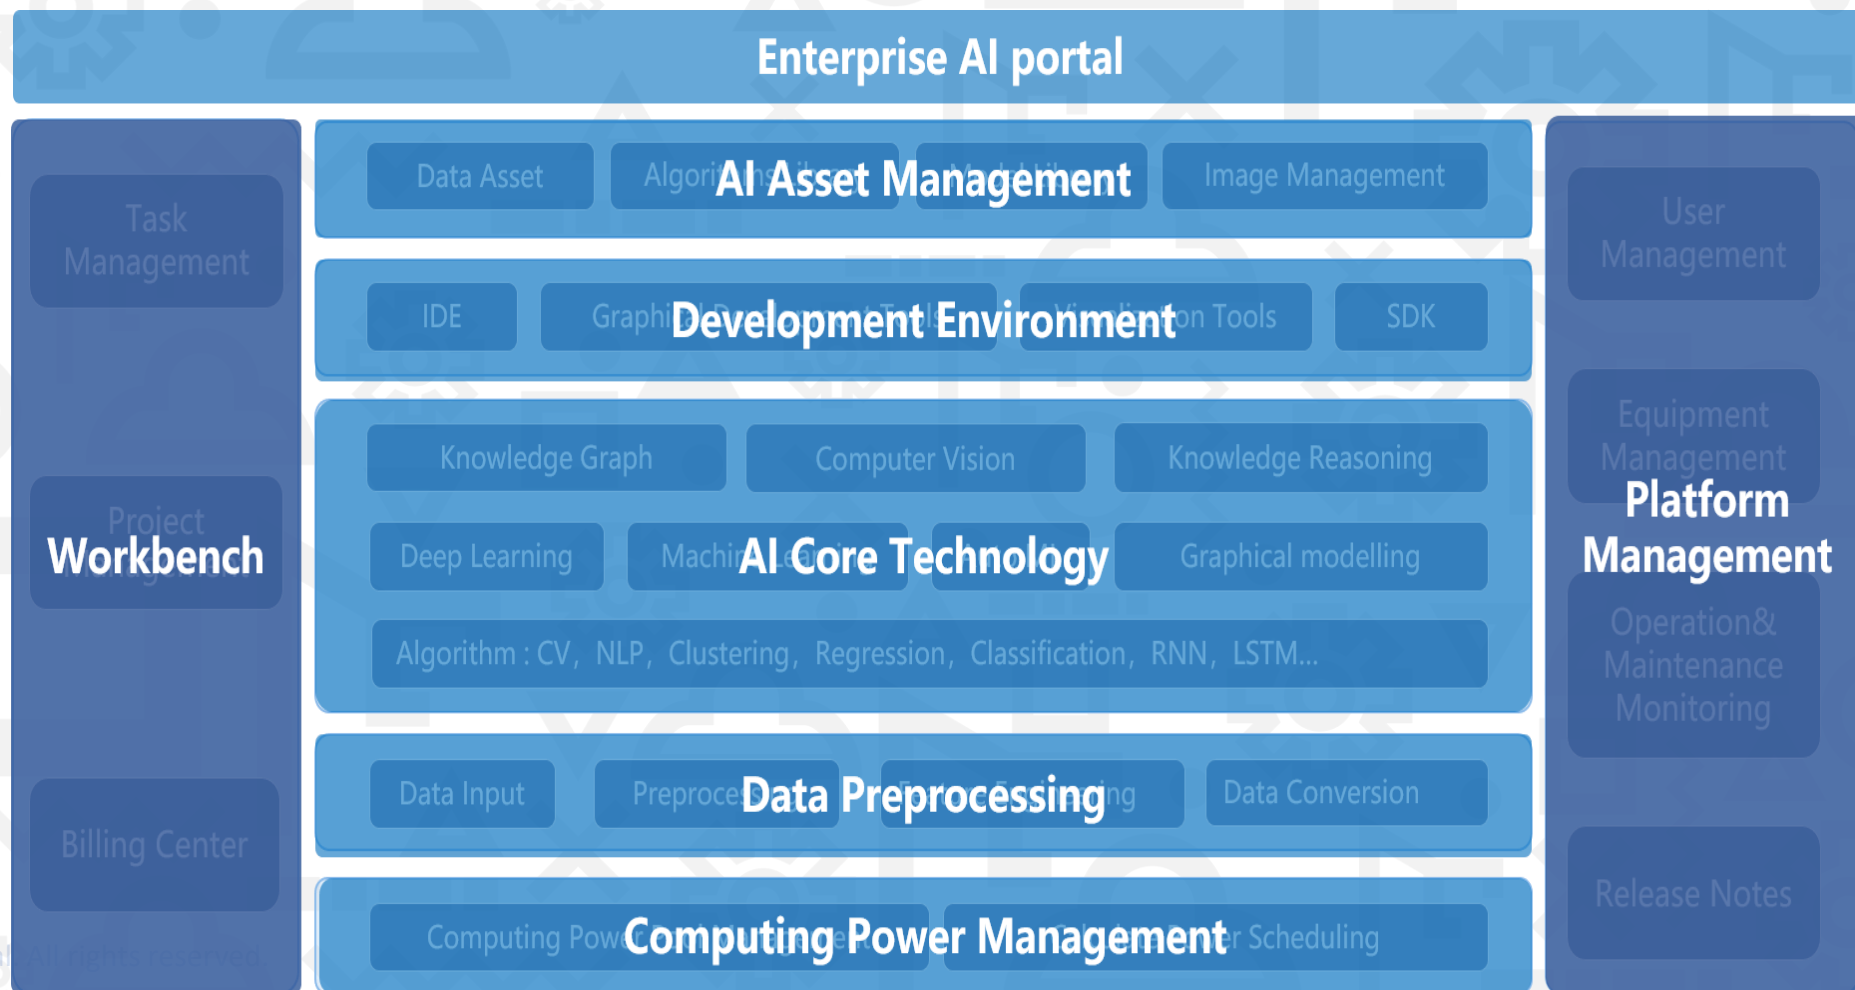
Enterprise AI portal

Task Management

Project Workbench

Billing Center

All rights reserved

Data Asset

Algori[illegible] AI Asset Management

Image Management

IDE

Graphi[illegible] Development Environment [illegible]on Tools

SDK

Knowledge Graph

Computer Vision

Knowledge Reasoning

Deep Learning

Machi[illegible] AI Core Technology

Graphical modelling

Algorithm : CV, NLP, Clustering, Regression, Classification, RNN, LSTM...

Data Input

Preproce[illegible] Data Preprocessing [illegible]ng

Data Conversion

Computing Pow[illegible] Computing Power Management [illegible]r Scheduling

User Management

Equipment Management

Platform Management

Operation& Maintenance Monitoring

Release Notes